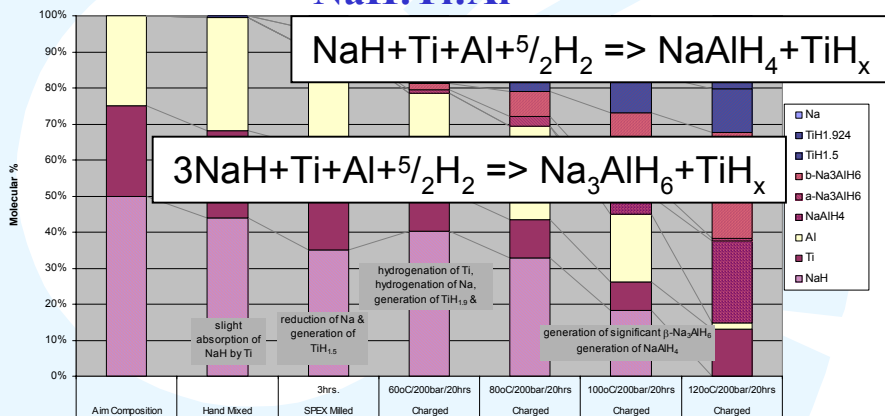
NaH:Ti:Al

$NaH+Ti+Al+{}^{5}/_{2}H_2$ => $NaAlH_4+TiH_x$

$3NaH+Ti+Al+{}^{5}/_{2}H_2$ => $Na_3AlH_6+TiH_x$

100%
90%
80%
70%
60%
50%
40%
30%
20%
10%
0%

Molecular %

Na
TiH1.924
TiH1.5
b-Na3AlH6
a-Na3AlH6
NaAlH4
Al
Ti
NaH

slight absorption of NaH by Ti

reduction of Na & generation of $TiH_{1.5}$

hydrogenation of Ti, hydrogenation of Na, generation of $TiH_{1.9}$ &

generation of significant $\beta$-$Na_3AlH_6$ generation of $NaAlH_4$

| Aim Composition | Hand Mixed | 3hrs. SPEX Milled | 60oC/200bar/20hrs Charged | 80oC/200bar/20hrs Charged | 100oC/200bar/20hrs Charged | 120oC/200bar/20hrs Charged |